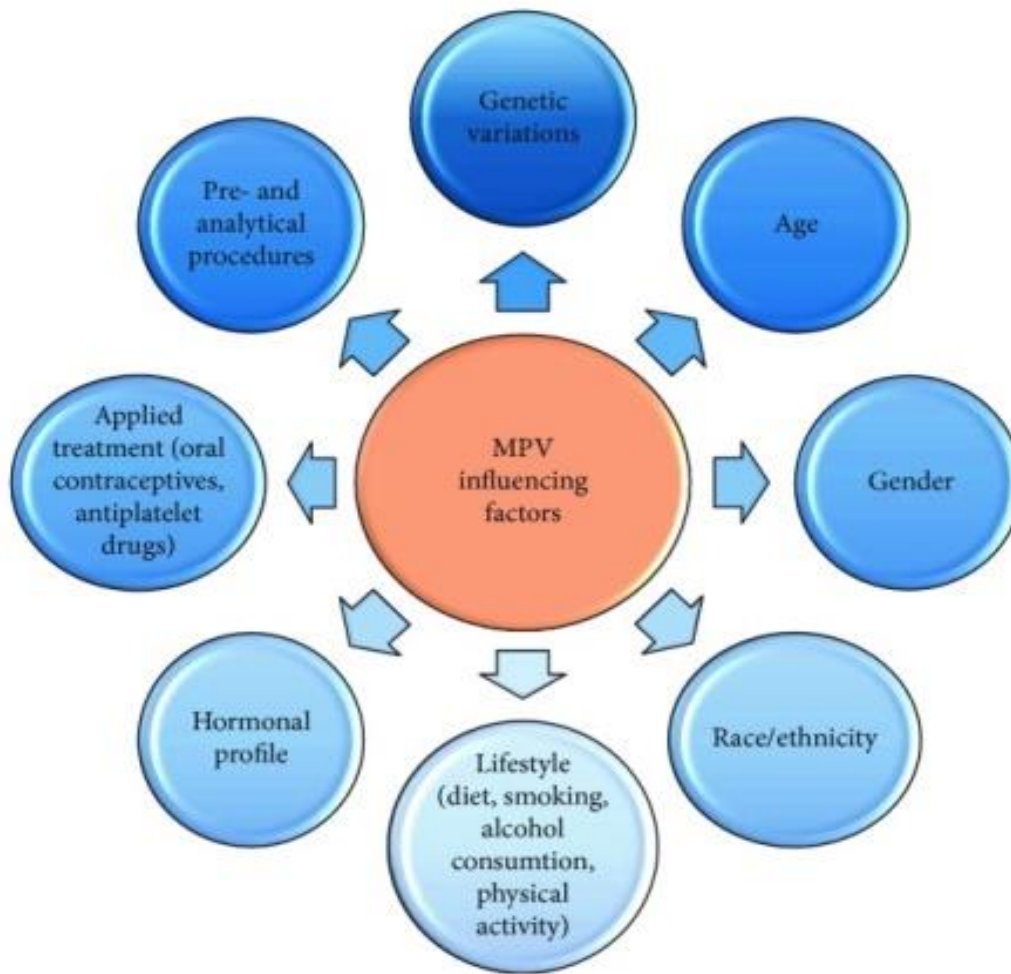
MPV influencing factors

Genetic variations

Age

Gender

Race/ethnicity

Lifestyle (diet, smoking, alcohol consumtion, physical activity)

Hormonal profile

Applied treatment (oral contraceptives, antiplatelet drugs)

Pre- and analytical procedures